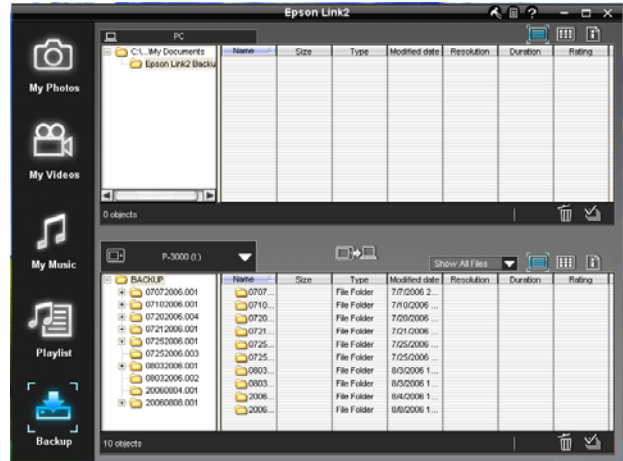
Epson Link2

My Photos

My Videos

My Music

Playlist

Backup

PC

C:\...\My Documents
Epson Link2 Backu

| Name | Size | Type | Modified date | Resolution | Duration | Rating |
|---|---|---|---|---|---|---|

0 objects

P-3000 (I:)

Show All Files

BACKUP
07072006.001
07102006.001
07202006.004
07212006.001
07252006.001
07252006.003
08032006.001
08032006.002
20060804.001
20060808.001

| Name | Size | Type | Modified date | Resolution | Duration | Rating |
|---|---|---|---|---|---|---|
| 0707... | | File Folder | 7/7/2006 2... | | | |
| 0710... | | File Folder | 7/10/2006 ... | | | |
| 0720... | | File Folder | 7/20/2006 ... | | | |
| 0721... | | File Folder | 7/21/2006 ... | | | |
| 0725... | | File Folder | 7/25/2006 ... | | | |
| 0725... | | File Folder | 7/25/2006 ... | | | |
| 0803... | | File Folder | 8/3/2006 1... | | | |
| 0803... | | File Folder | 8/3/2006 1... | | | |
| 2006... | | File Folder | 8/4/2006 1... | | | |
| 2006... | | File Folder | 8/8/2006 1... | | | |

10 objects